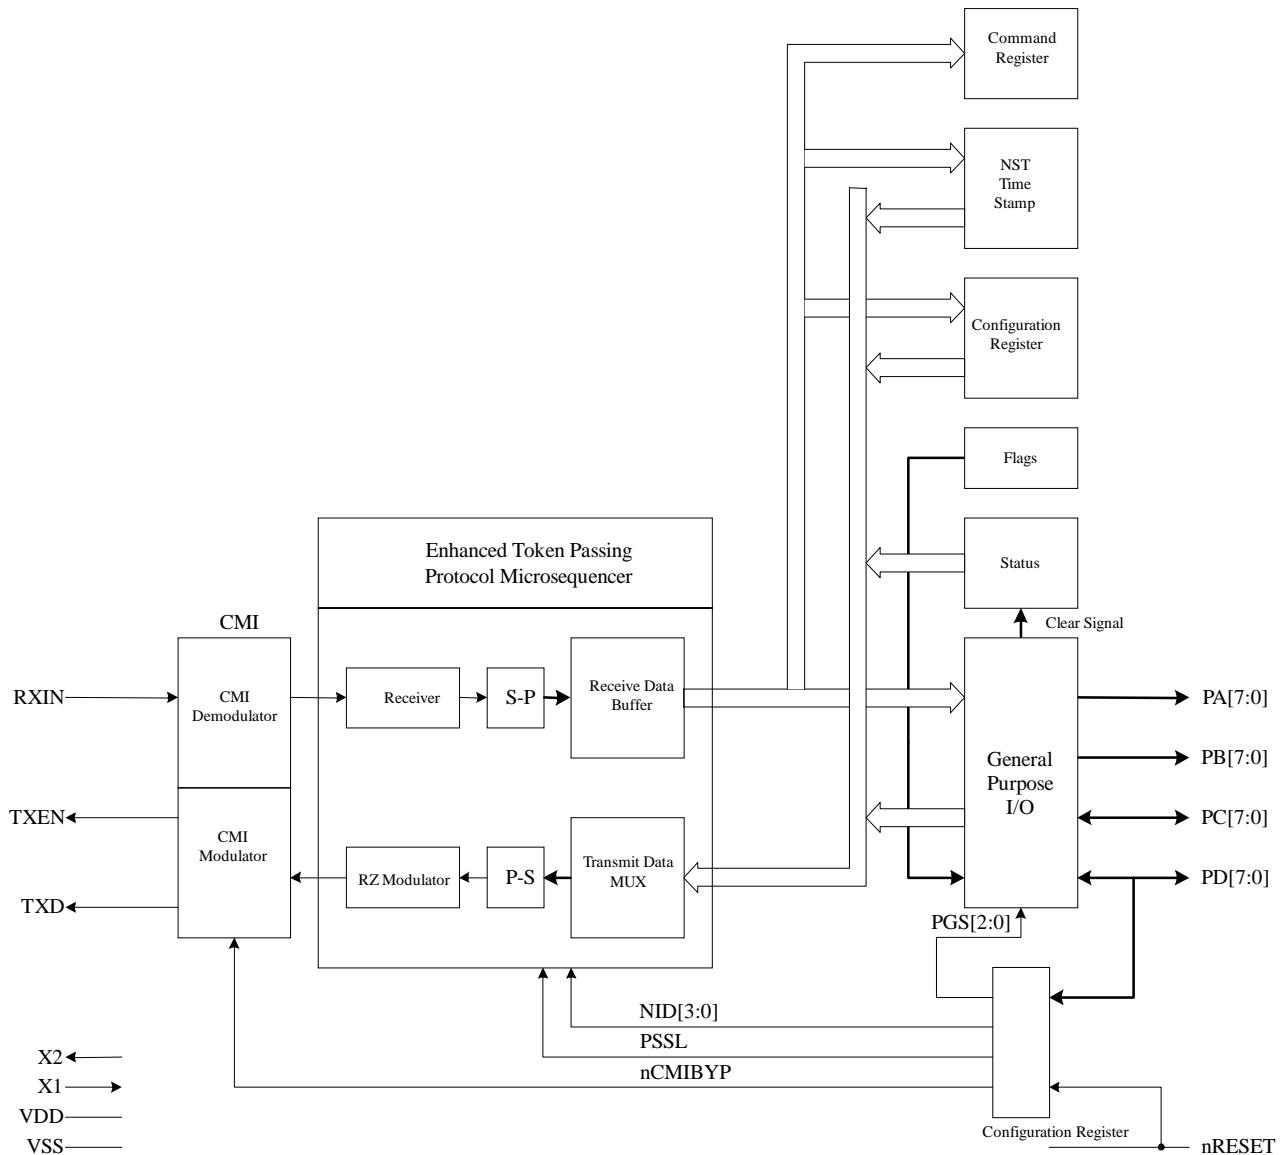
Command Register

NST Time Stamp

Configuration Register

Flags

Status

Clear Signal

Enhanced Token Passing Protocol Microsequencer

CMI

RXIN

CMI Demodulator

Receiver

S-P

Receive Data Buffer

General Purpose I/O

PA[7:0]

PB[7:0]

PC[7:0]

PD[7:0]

TXEN

CMI Modulator

RZ Modulator

P-S

Transmit Data MUX

TXD

PGS[2:0]

NID[3:0]

PSSL

nCMIBYP

X2

X1

VDD

VSS

Configuration Register

nRESET